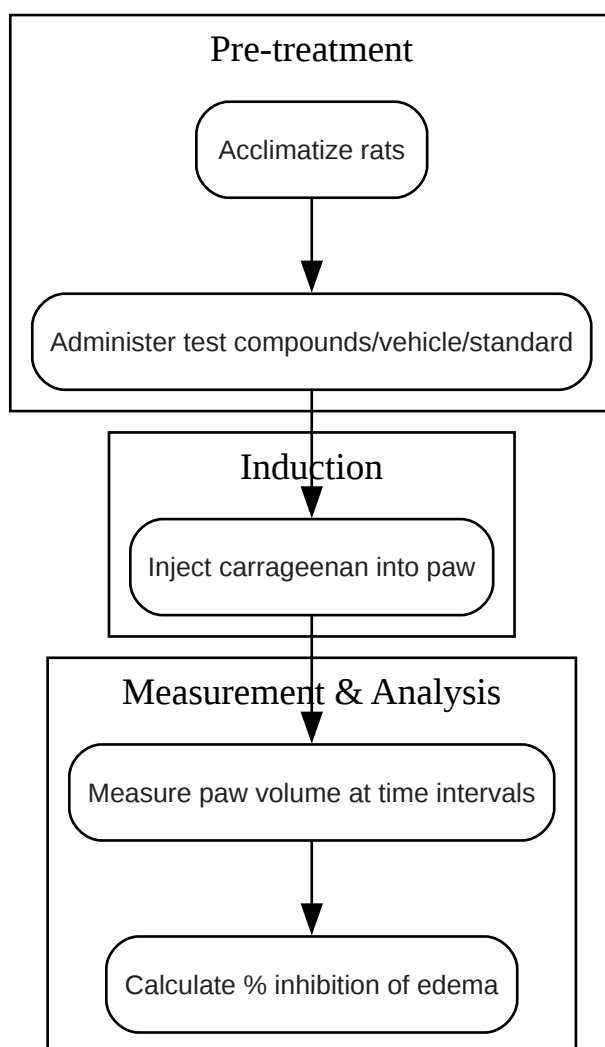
Pre-treatment

Acclimatize rats

Administer test compounds/vehicle/standard

Induction

Inject carrageenan into paw

Measurement & Analysis

Measure paw volume at time intervals

Calculate % inhibition of edema